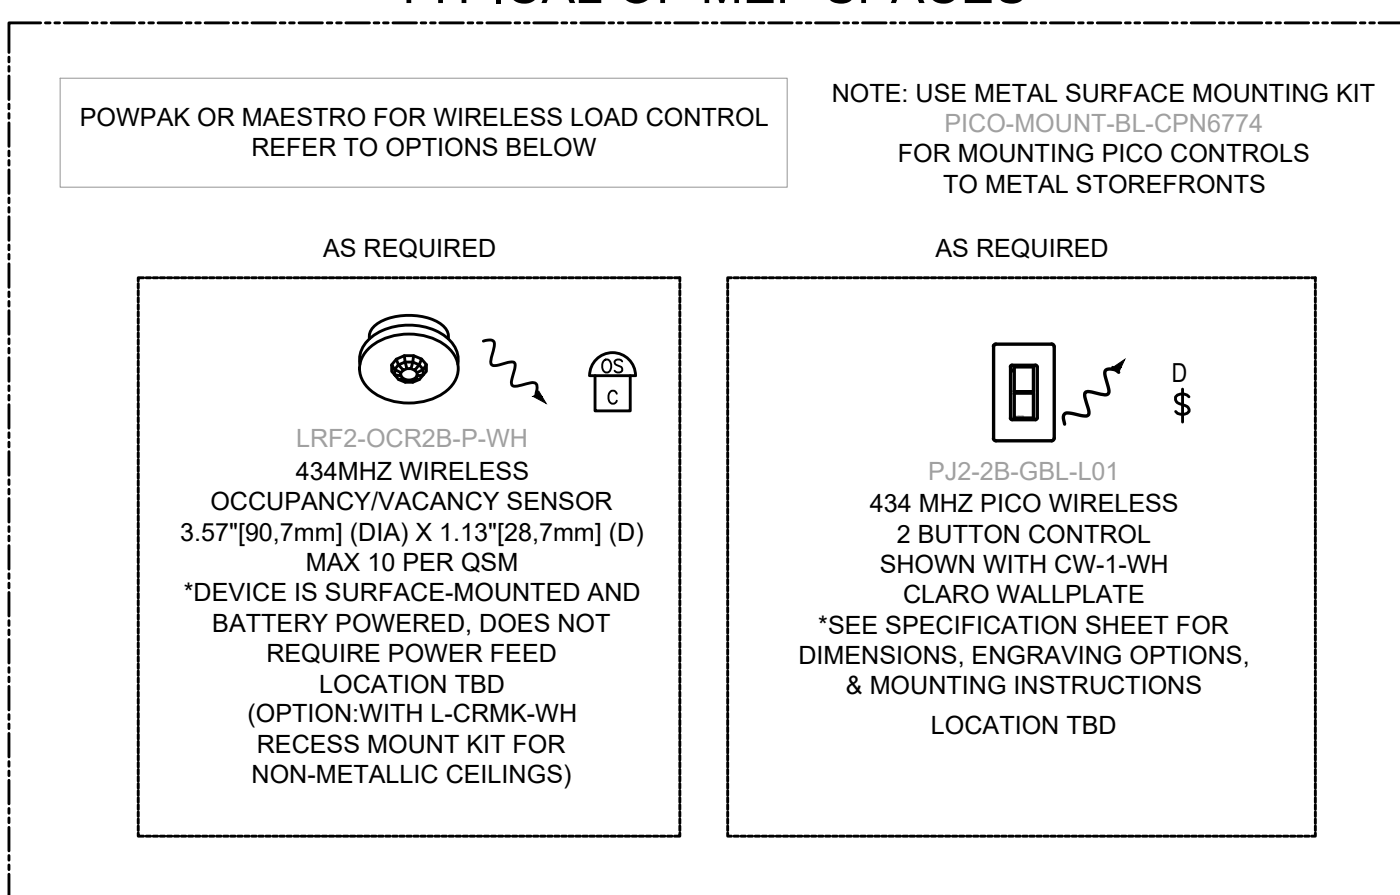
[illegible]

POWPAK OR MAESTRO FOR WIRELESS LOAD CONTROL
REFER TO OPTIONS BELOW

NOTE: USE METAL SURFACE MOUNTING KIT
PICO-MOUNT-BL-CPN6774
FOR MOUNTING PICO CONTROLS
TO METAL STOREFRONTS

AS REQUIRED

OS
C

LRF2-OCR2B-P-WH
434MHZ WIRELESS
OCCUPANCY/VACANCY SENSOR
3.57"[90,7mm] (DIA) X 1.13"[28,7mm] (D)
MAX 10 PER QSM
*DEVICE IS SURFACE-MOUNTED AND
BATTERY POWERED, DOES NOT
REQUIRE POWER FEED
LOCATION TBD
(OPTION:WITH L-CRMK-WH
RECESS MOUNT KIT FOR
NON-METALLIC CEILINGS)

AS REQUIRED

D
$

PJ2-2B-GBL-L01
434 MHZ PICO WIRELESS
2 BUTTON CONTROL
SHOWN WITH CW-1-WH
CLARO WALLPLATE
*SEE SPECIFICATION SHEET FOR
DIMENSIONS, ENGRAVING OPTIONS,
& MOUNTING INSTRUCTIONS
LOCATION TBD